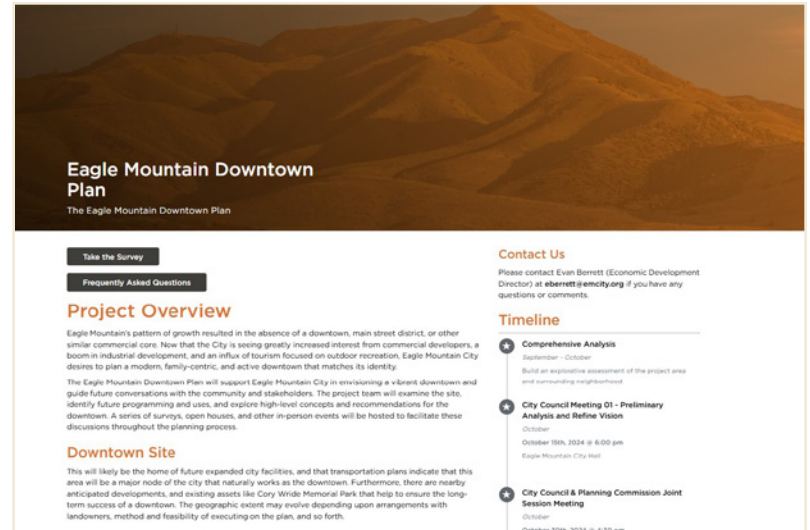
Eagle Mountain Downtown Plan

The Eagle Mountain Downtown Plan

Take the Survey

Frequently Asked Questions

Project Overview

Eagle Mountain's pattern of growth resulted in the absence of a downtown, main street district, or other similar commercial core. Now that the City is seeing greatly increased interest from commercial developers, a boom in industrial development, and an influx of tourism focused on outdoor recreation, Eagle Mountain City desires to plan a modern, family-centric, and active downtown that matches its identity.

The Eagle Mountain Downtown Plan will support Eagle Mountain City in envisioning a vibrant downtown and guide future conversations with the community and stakeholders. The project team will examine the site, identify future programming and uses, and explore high-level concepts and recommendations for the downtown. A series of surveys, open houses, and other in-person events will be hosted to facilitate these discussions throughout the planning process.

Downtown Site

This will likely be the home of future expanded city facilities, and that transportation plans indicate that this area will be a major node of the city that naturally works as the downtown. Furthermore, there are nearby anticipated developments, and existing assets like Cory Wride Memorial Park that help to ensure the long-term success of a downtown. The geographic extent may evolve depending upon arrangements with landowners, method and feasibility of executing on the plan, and so forth.

Contact Us

Please contact Evan Berrett (Economic Development Director) at eberrett@emcity.org if you have any questions or comments.

Timeline

Comprehensive Analysis

September - October

Build an explorative assessment of the project area and surrounding neighborhood

City Council Meeting 01 - Preliminary Analysis and Refine Vision

October

October 15th, 2024 @ 6:00 pm

Eagle Mountain City Hall

City Council & Planning Commission Joint Session Meeting

October

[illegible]